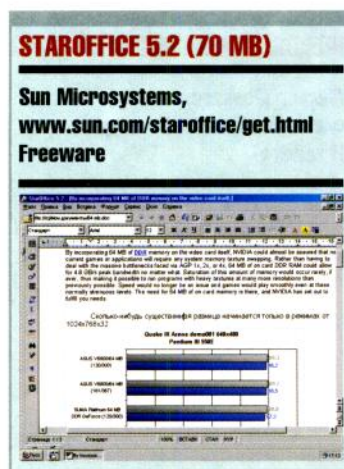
STAROFFICE 5.2 (70 MB)

Sun Microsystems, www.sun.com/staroffice/get.html Freeware

StarOffice 5.2 - [By incorporating 64 MB of DDR memory on the video card itself]

By incorporating 64 MB of DDR memory on the video card itself, NVIDIA could almost be assured that no current games or applications will require any system memory texture swapping. Rather than having to deal with the massive bottlenecks faced via AGP 1x, 2x, or 4x, 64 MB of on card DDR RAM could allow for 6.4 GB/s peak bandwidth no matter what. Saturation of this amount of memory would occur rarely, if ever, thus making it possible to run programs with heavy textures at many more resolutions than previously possible. Speed would no longer be an issue and games would play smoothly even at these normally strenuous levels. The need for 64 MB of on card memory is there, and NVIDIA has set out to fulfill you needs.

Сколько-нибудь существенная разница начинается только в режимах от 1024x768x32

Quake III Arena demo001 64BitMB Pentium III 550

ASUS V6600 64 MB

ASUS V6600 64 MB

ELSA Gladiac 64 MB

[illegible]